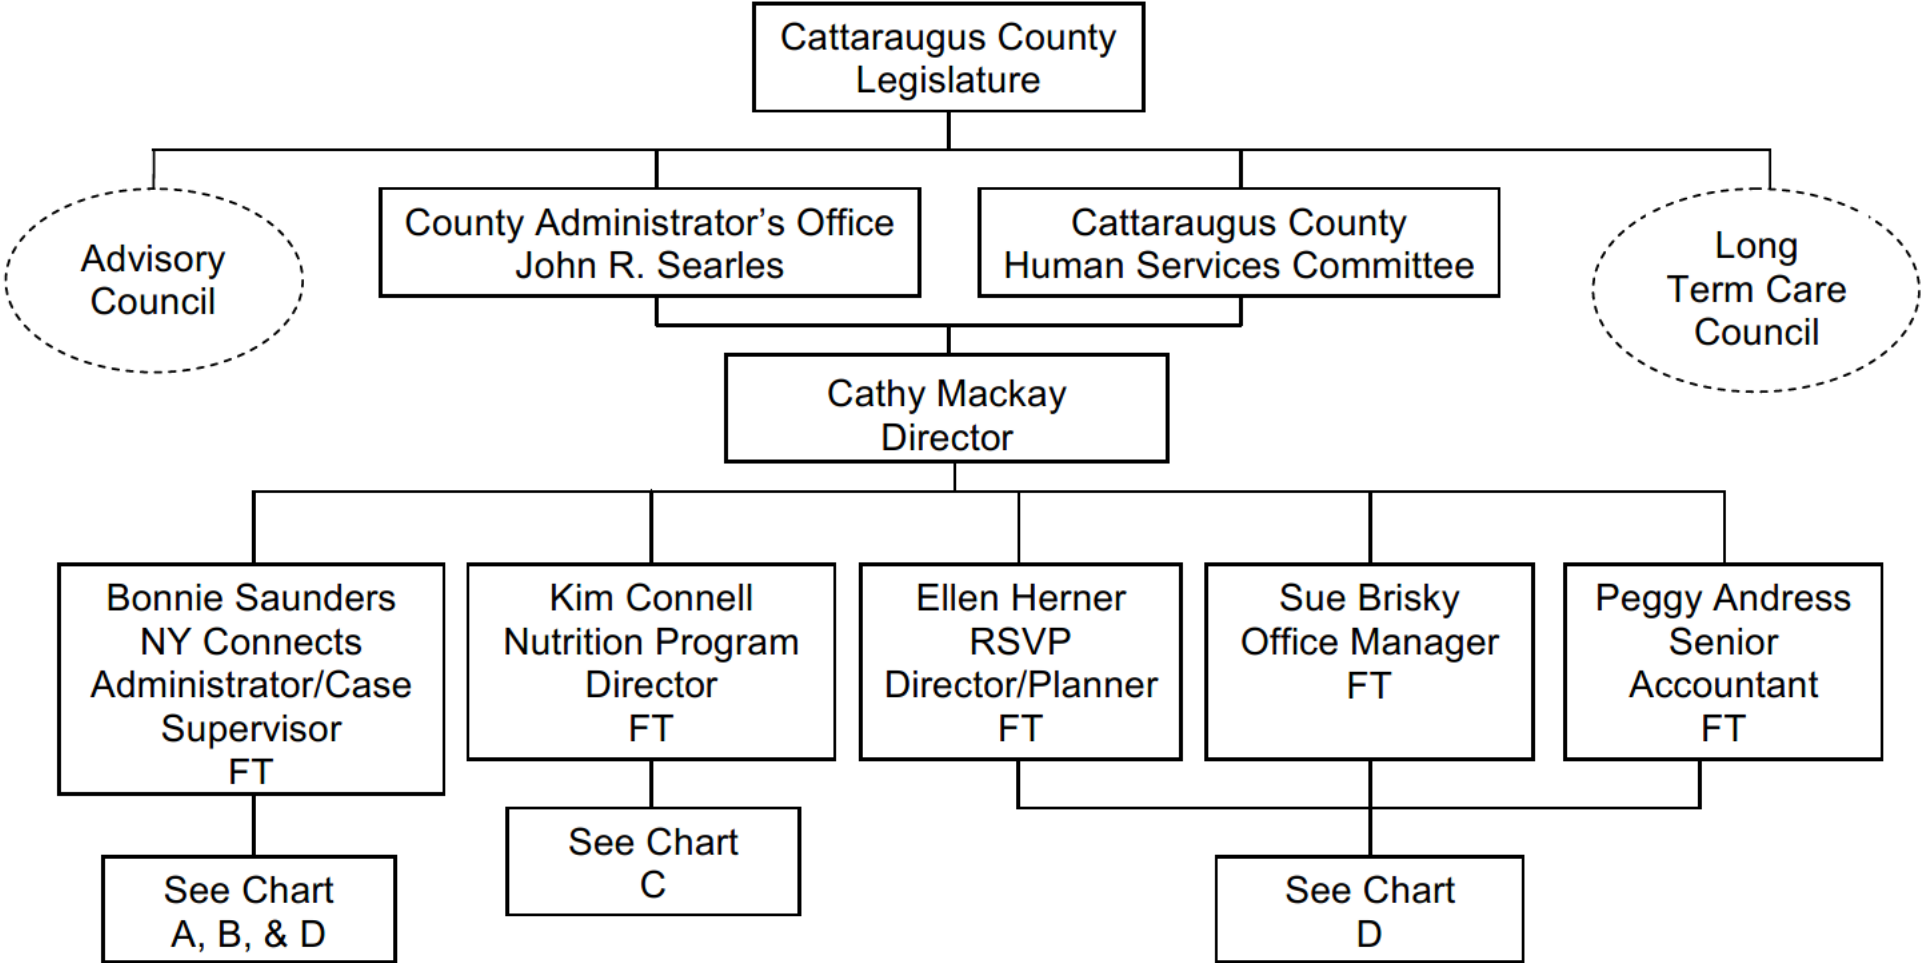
Cattaraugus County Legislature

Advisory Council

County Administrator's Office John R. Searles

Cattaraugus County Human Services Committee

Long Term Care Council

Cathy Mackay Director

Bonnie Saunders NY Connects Administrator/Case Supervisor FT

Kim Connell Nutrition Program Director FT

Ellen Herner RSVP Director/Planner FT

Sue Brisky Office Manager FT

Peggy Andress Senior Accountant FT

See Chart A, B, & D

See Chart C

See Chart D